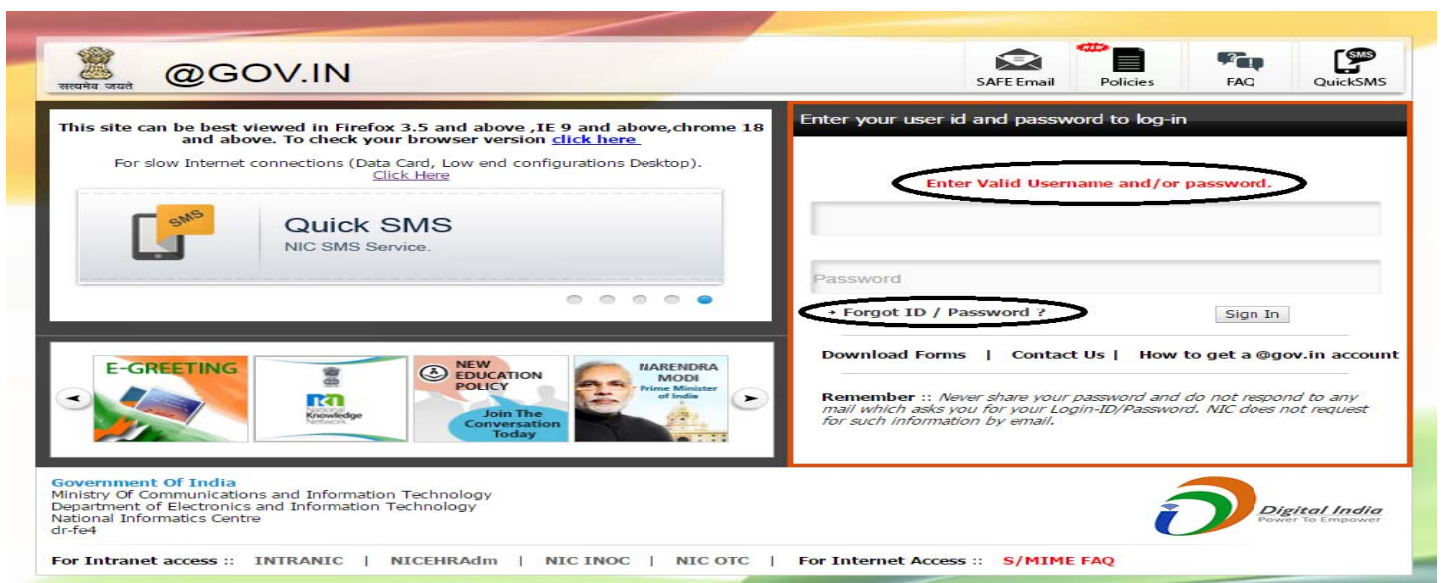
सत्यमेव जयते

@GOV.IN

SAFE Email

NEW

Policies

FAQ

SMS

QuickSMS

This site can be best viewed in Firefox 3.5 and above ,IE 9 and above,chrome 18 and above. To check your browser version click here

For slow Internet connections (Data Card, Low end configurations Desktop). Click Here

SMS

Quick SMS
NIC SMS Service.

E-GREETING

National Knowledge Network

NEW EDUCATION POLICY
Join The Conversation Today

NARENDRA MODI
Prime Minister of India

Enter your user id and password to log-in

Enter Valid Username and/or password.

Password

Forgot ID / Password ?

Sign In

Download Forms | Contact Us | How to get a @gov.in account

Remember :: Never share your password and do not respond to any mail which asks you for your Login-ID/Password. NIC does not request for such information by email.

Government Of India
Ministry Of Communications and Information Technology
Department of Electronics and Information Technology
National Informatics Centre
dr-fe4

Digital India
Power To Empower

For Intranet access :: INTRANIC | NICEHRAdm | NIC INOC | NIC OTC | For Internet Access :: S/MIME FAQ